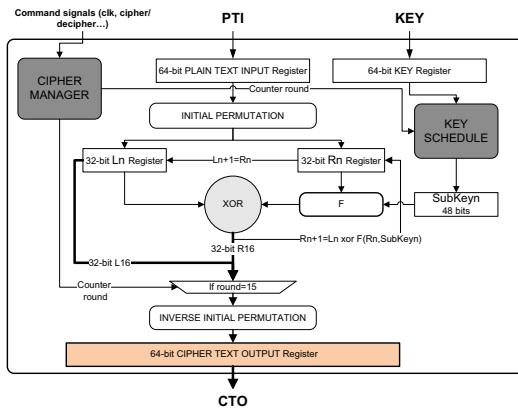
Command signals (clk, cipher/ decipher…)

PTI

KEY

CIPHER MANAGER

64-bit PLAIN TEXT INPUT Register

64-bit KEY Register

Counter round

INITIAL PERMUTATION

KEY SCHEDULE

32-bit Ln Register

Ln+1=Rn

32-bit Rn Register

XOR

F

SubKeyn
48 bits

Rn+1=Ln xor F(Rn,SubKeyn)

32-bit R16

32-bit L16

Counter round

If round=15

INVERSE INITIAL PERMUTATION

64-bit CIPHER TEXT OUTPUT Register

CTO